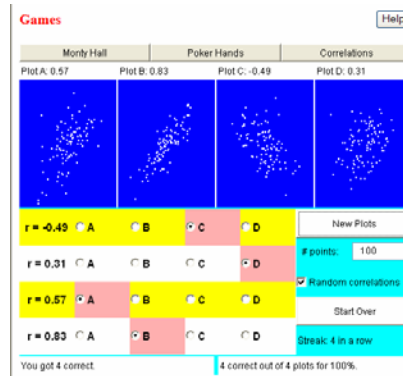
Games

Help

Monty Hall | Poker Hands | Correlations

Plot A: 0.57 Plot B: 0.83 Plot C: -0.49 Plot D: 0.31

| | | | | |
|---|---|---|---|---|
| r = -0.49 | A | B | C | D |
| r = 0.31 | A | B | C | D |
| r = 0.57 | A | B | C | D |
| r = 0.83 | A | B | C | D |

New Plots

# points: 100

Random correlations

Start Over

Streak: 4 in a row

You got 4 correct.

4 correct out of 4 plots for 100%.